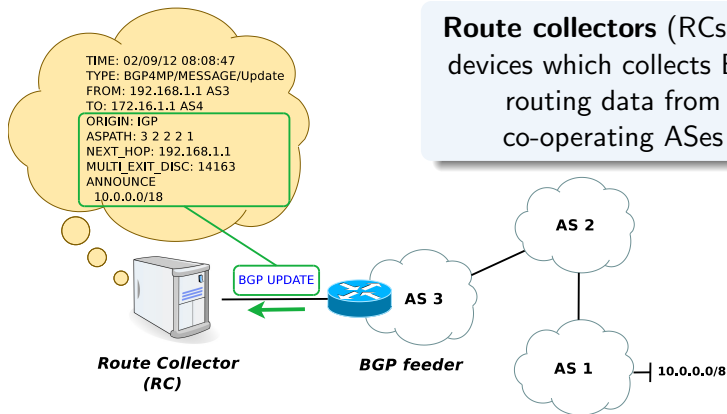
TIME: 02/09/12 08:08:47
TYPE: BGP4MP/MESSAGE/Update
FROM: 192.168.1.1 AS3
TO: 172.16.1.1 AS4
ORIGIN: IGP
ASPATH: 3 2 2 2 1
NEXT_HOP: 192.168.1.1
MULTI_EXIT_DISC: 14163
ANNOUNCE
10.0.0.0/18

**Route collectors** (RCs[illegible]
devices which collects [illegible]
routing data from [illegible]
co-operating ASes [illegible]

AS 2

BGP UPDATE

AS 3

AS 1

10.0.0.0/8

Route Collector
(RC)

BGP feeder